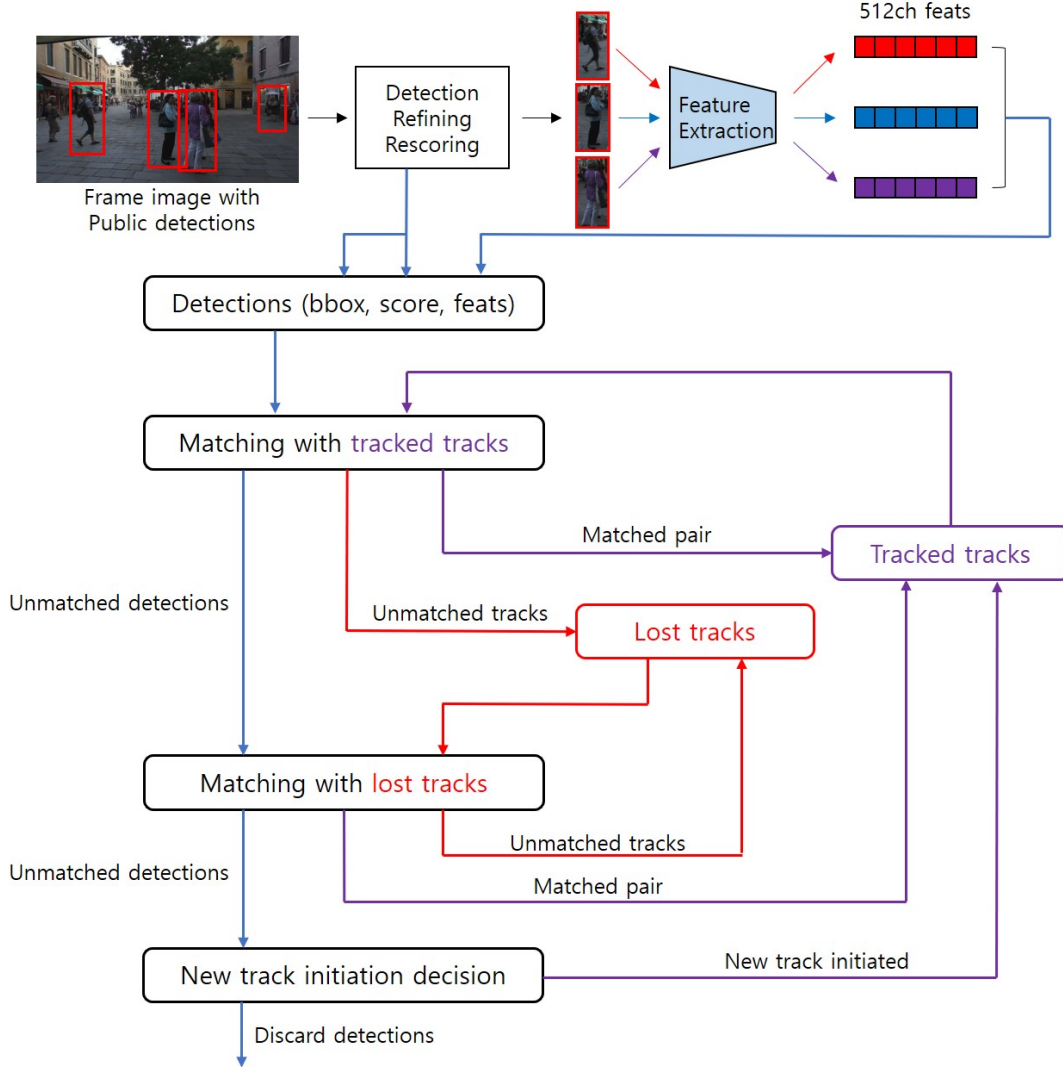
Frame image with Public detections

Detection Refining Rescoring

Feature Extraction

512ch feats

Detections (bbox, score, feats)

Matching with tracked tracks

Matched pair

Tracked tracks

Unmatched detections

Unmatched tracks

Lost tracks

Matching with lost tracks

Unmatched tracks

Unmatched detections

Matched pair

New track initiation decision

New track initiated

Discard detections